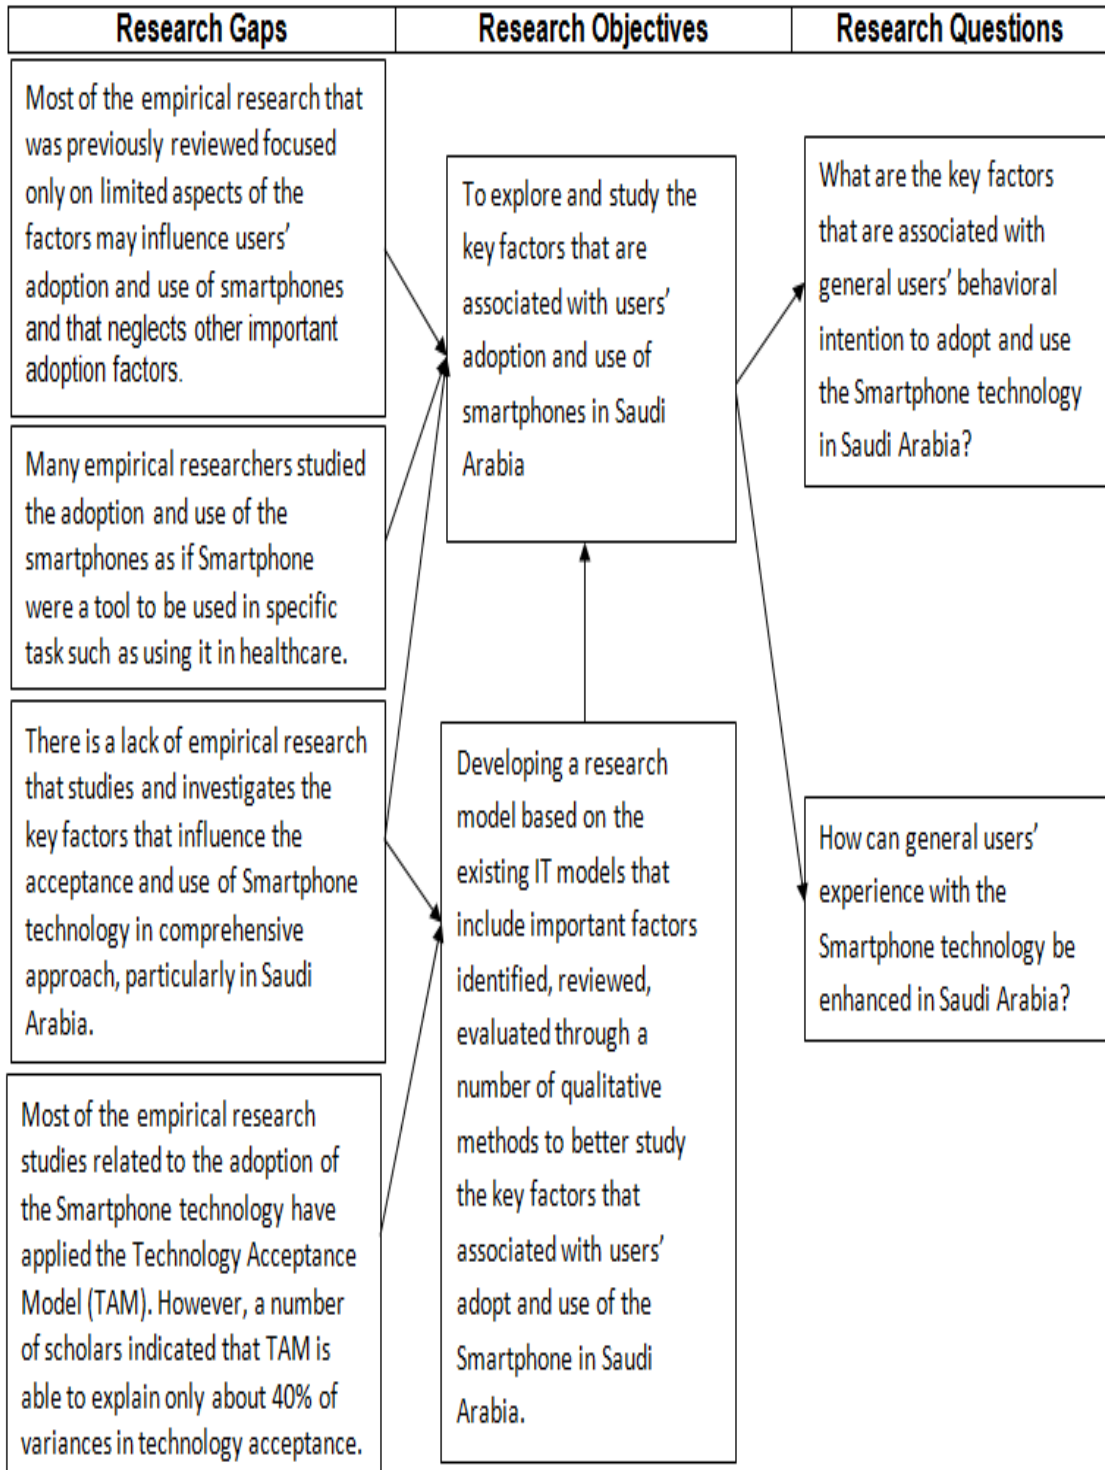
Research Gaps

Research Objectives

Research Questions

Most of the empirical research that was previously reviewed focused only on limited aspects of the factors may influence users' adoption and use of smartphones and that neglects other important adoption factors.

Many empirical researchers studied the adoption and use of the smartphones as if Smartphone were a tool to be used in specific task such as using it in healthcare.

There is a lack of empirical research that studies and investigates the key factors that influence the acceptance and use of Smartphone technology in comprehensive approach, particularly in Saudi Arabia.

Most of the empirical research studies related to the adoption of the Smartphone technology have applied the Technology Acceptance Model (TAM). However, a number of scholars indicated that TAM is able to explain only about 40% of variances in technology acceptance.

To explore and study the key factors that are associated with users' adoption and use of smartphones in Saudi Arabia

Developing a research model based on the existing IT models that include important factors identified, reviewed, evaluated through a number of qualitative methods to better study the key factors that associated with users' adopt and use of the Smartphone in Saudi Arabia.

What are the key factors that are associated with general users' behavioral intention to adopt and use the Smartphone technology in Saudi Arabia?

How can general users' experience with the Smartphone technology be enhanced in Saudi Arabia?